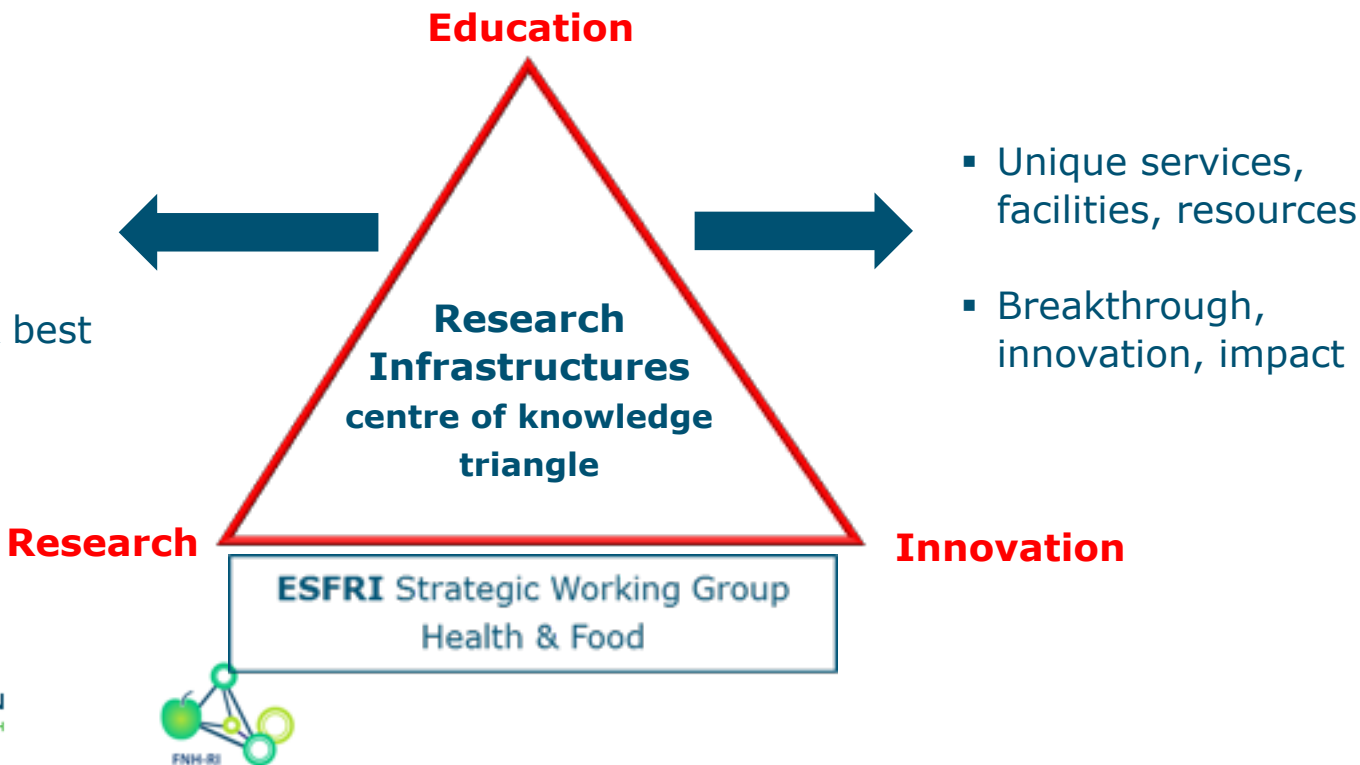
Education

best

Research Infrastructures
centre of knowledge triangle

▪ Unique services, facilities, resources

▪ Breakthrough, innovation, impact

Research

Innovation

ESFRI Strategic Working Group Health & Food

FNH-RI